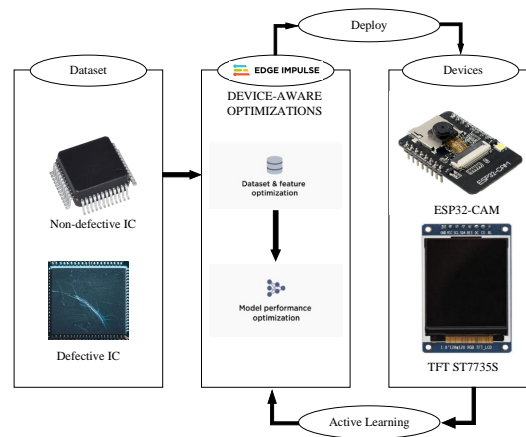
Deploy

Dataset

EDGE IMPULSE

DEVICE-AWARE OPTIMIZATIONS

Devices

Dataset & feature optimization

Non-defective IC

ESP32-CAM

ESP32-CAM

Model performance optimization

Defective IC

TFT ST7735S

Active Learning